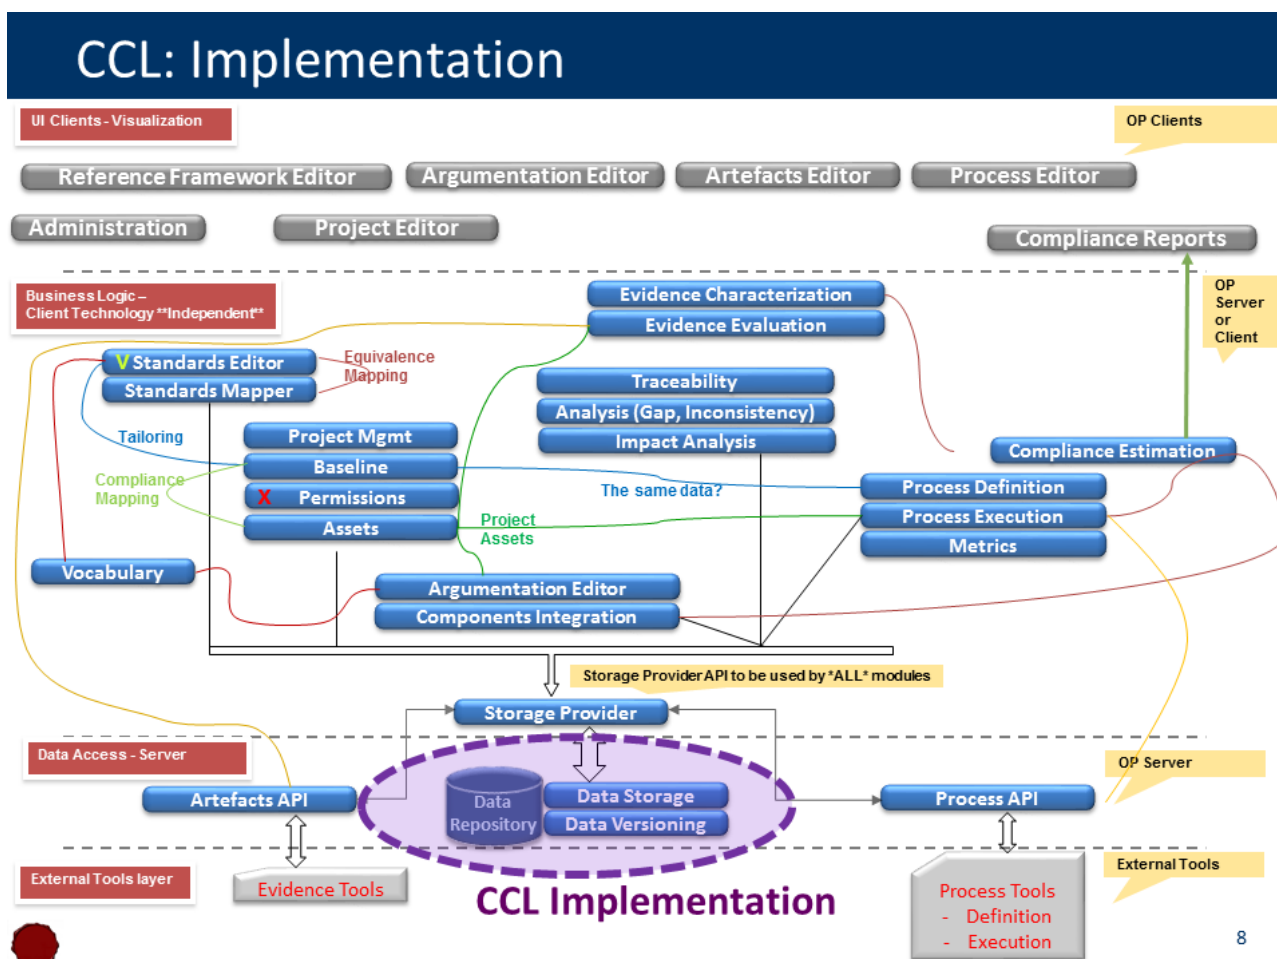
CCL: Implementation

UI Clients - Visualization

OP Clients

Reference Framework Editor
Argumentation Editor
Artefacts Editor
Process Editor

Administration
Project Editor
Compliance Reports

Business Logic – Client Technology **Independent**

OP Server or Client

Evidence Characterization
Evidence Evaluation

V Standards Editor
Standards Mapper
Equivalence Mapping

Traceability
Analysis (Gap, Inconsistency)
Impact Analysis

Tailoring
Project Mgmt
Baseline
X Permissions
Assets
Compliance Mapping

Compliance Estimation
The same data?
Process Definition
Process Execution
Metrics
Project Assets

Vocabulary
Argumentation Editor
Components Integration

Storage Provider API to be used by *ALL* modules

Storage Provider

Data Access - Server

OP Server

Artefacts API
Data Repository
Data Storage
Data Versioning
Process API

External Tools layer
Evidence Tools
CCL Implementation
External Tools
Process Tools
- Definition
- Execution

8